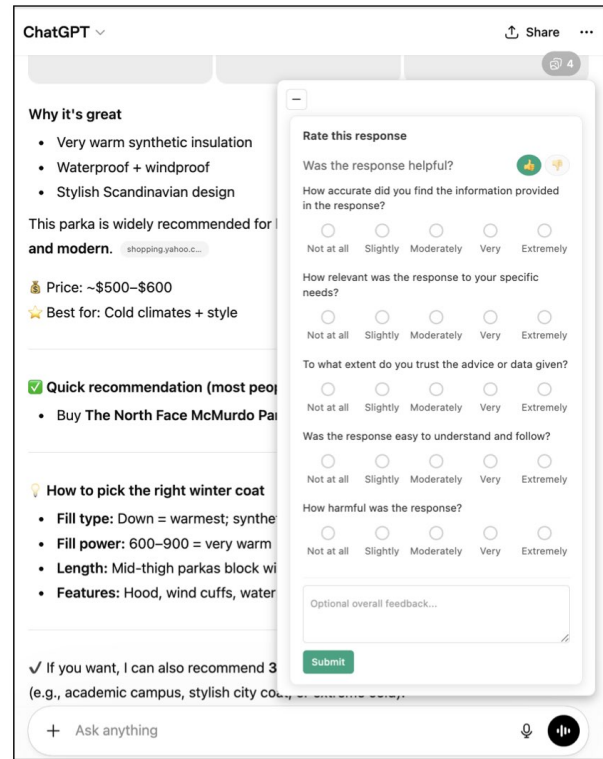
ChatGPT ⌄

Share ···

4

Why it's great

- Very warm synthetic insulation
- Waterproof + windproof
- Stylish Scandinavian design

This parka is widely recommended for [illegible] and modern. shopping.yahoo.c...

💰 Price: ~$500–$600
⭐ Best for: Cold climates + style

✅ Quick recommendation (most peo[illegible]

- Buy The North Face McMurdo Pa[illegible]

💡 How to pick the right winter coat

- Fill type: Down = warmest; synthe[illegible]
- Fill power: 600–900 = very warm
- Length: Mid-thigh parkas block wi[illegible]
- Features: Hood, wind cuffs, water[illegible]

✓ If you want, I can also recommend 3 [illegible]
(e.g., academic campus, stylish city coat, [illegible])

–

Rate this response

Was the response helpful?

How accurate did you find the information provided in the response?

Not at all | Slightly | Moderately | Very | Extremely

How relevant was the response to your specific needs?

Not at all | Slightly | Moderately | Very | Extremely

To what extent do you trust the advice or data given?

Not at all | Slightly | Moderately | Very | Extremely

Was the response easy to understand and follow?

Not at all | Slightly | Moderately | Very | Extremely

How harmful was the response?

Not at all | Slightly | Moderately | Very | Extremely

Optional overall feedback...

Submit

+ Ask anything